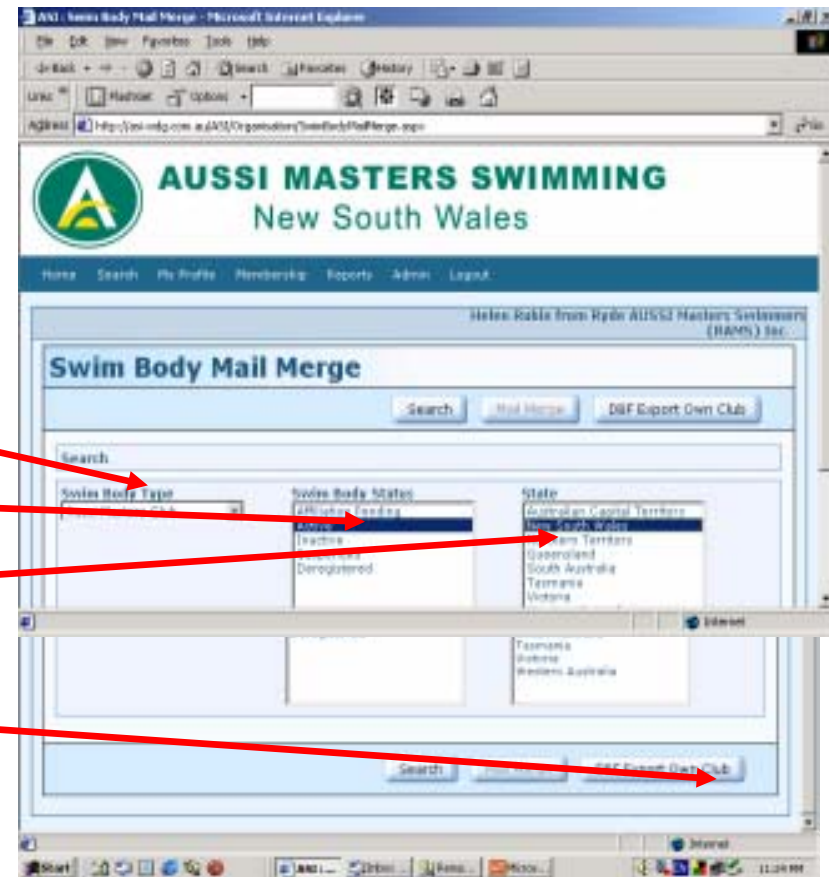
AMS : Swim Body Mail Merge - Microsoft Internet Explorer

File Edit View Favorites Tools Help

Back Search Favorites History

Links Hotmail Options

Address http://ams-nsw.com.au/AMS/Organisation/SwimBodyMailMerge.aspx Go

AUSSI MASTERS SWIMMING
New South Wales

Home Search My Profile Membership Reports Admin Logout

Helen Rabie from Ryde AUSSI Masters Swimmers (RAMS) Inc

Swim Body Mail Merge

Search Mail Merge DBF Export Own Club

Search

Swim Body Type
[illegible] Club

Swim Body Status
Affiliation Pending
Active
Inactive
Suspended
Deregistered

State
Australian Capital Territory
New South Wales
Northern Territory
Queensland
South Australia
Tasmania
Victoria

Internet

Tasmania
Victoria
Western Australia

Search Mail Merge DBF Export Own Club

Internet

Start AMS : ... Inbox ... Rams... Micro... 11:24 PM